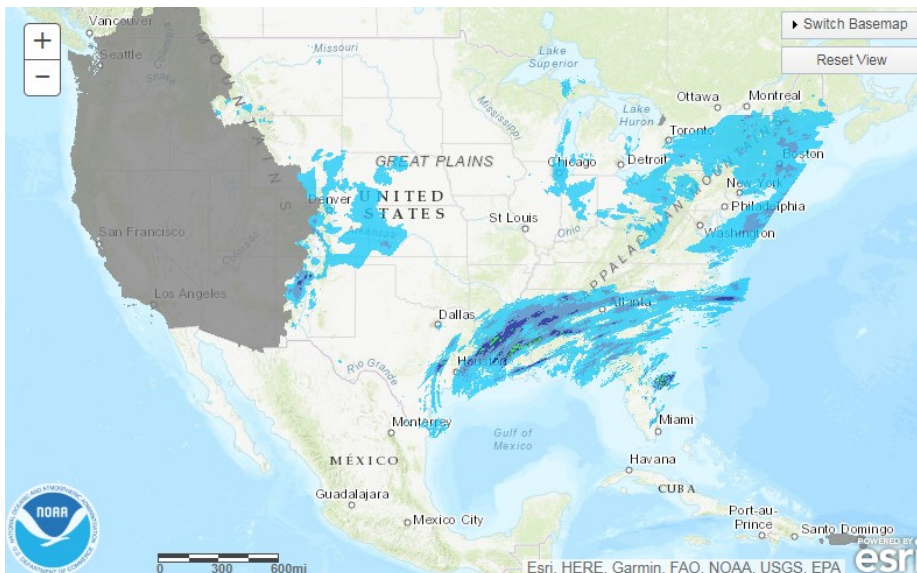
+
−
Switch Basemap
Reset View
Vancouver
Seattle
Missouri
Lake Superior
Ottawa
Montreal
Lake Huron
Toronto
Mississippi
GREAT PLAINS
Chicago
Detroit
Boston
Denver
UNITED STATES
New York
Philadelphia
St Louis
Ohio
Washington
San Francisco
APPALACHIAN MOUNTAINS
Los Angeles
Dallas
Atlanta
Rio Grande
Houston
Monterrey
Gulf of Mexico
Miami
MÉXICO
Havana
CUBA
Guadalajara
Mexico City
Port-au-Prince
Santo Domingo
NOAA
NATIONAL OCEANIC AND ATMOSPHERIC ADMINISTRATION
U.S. DEPARTMENT OF COMMERCE
0 300 600mi
Esri, HERE, Garmin, FAO, NOAA, USGS, EPA
POWERED BY esri